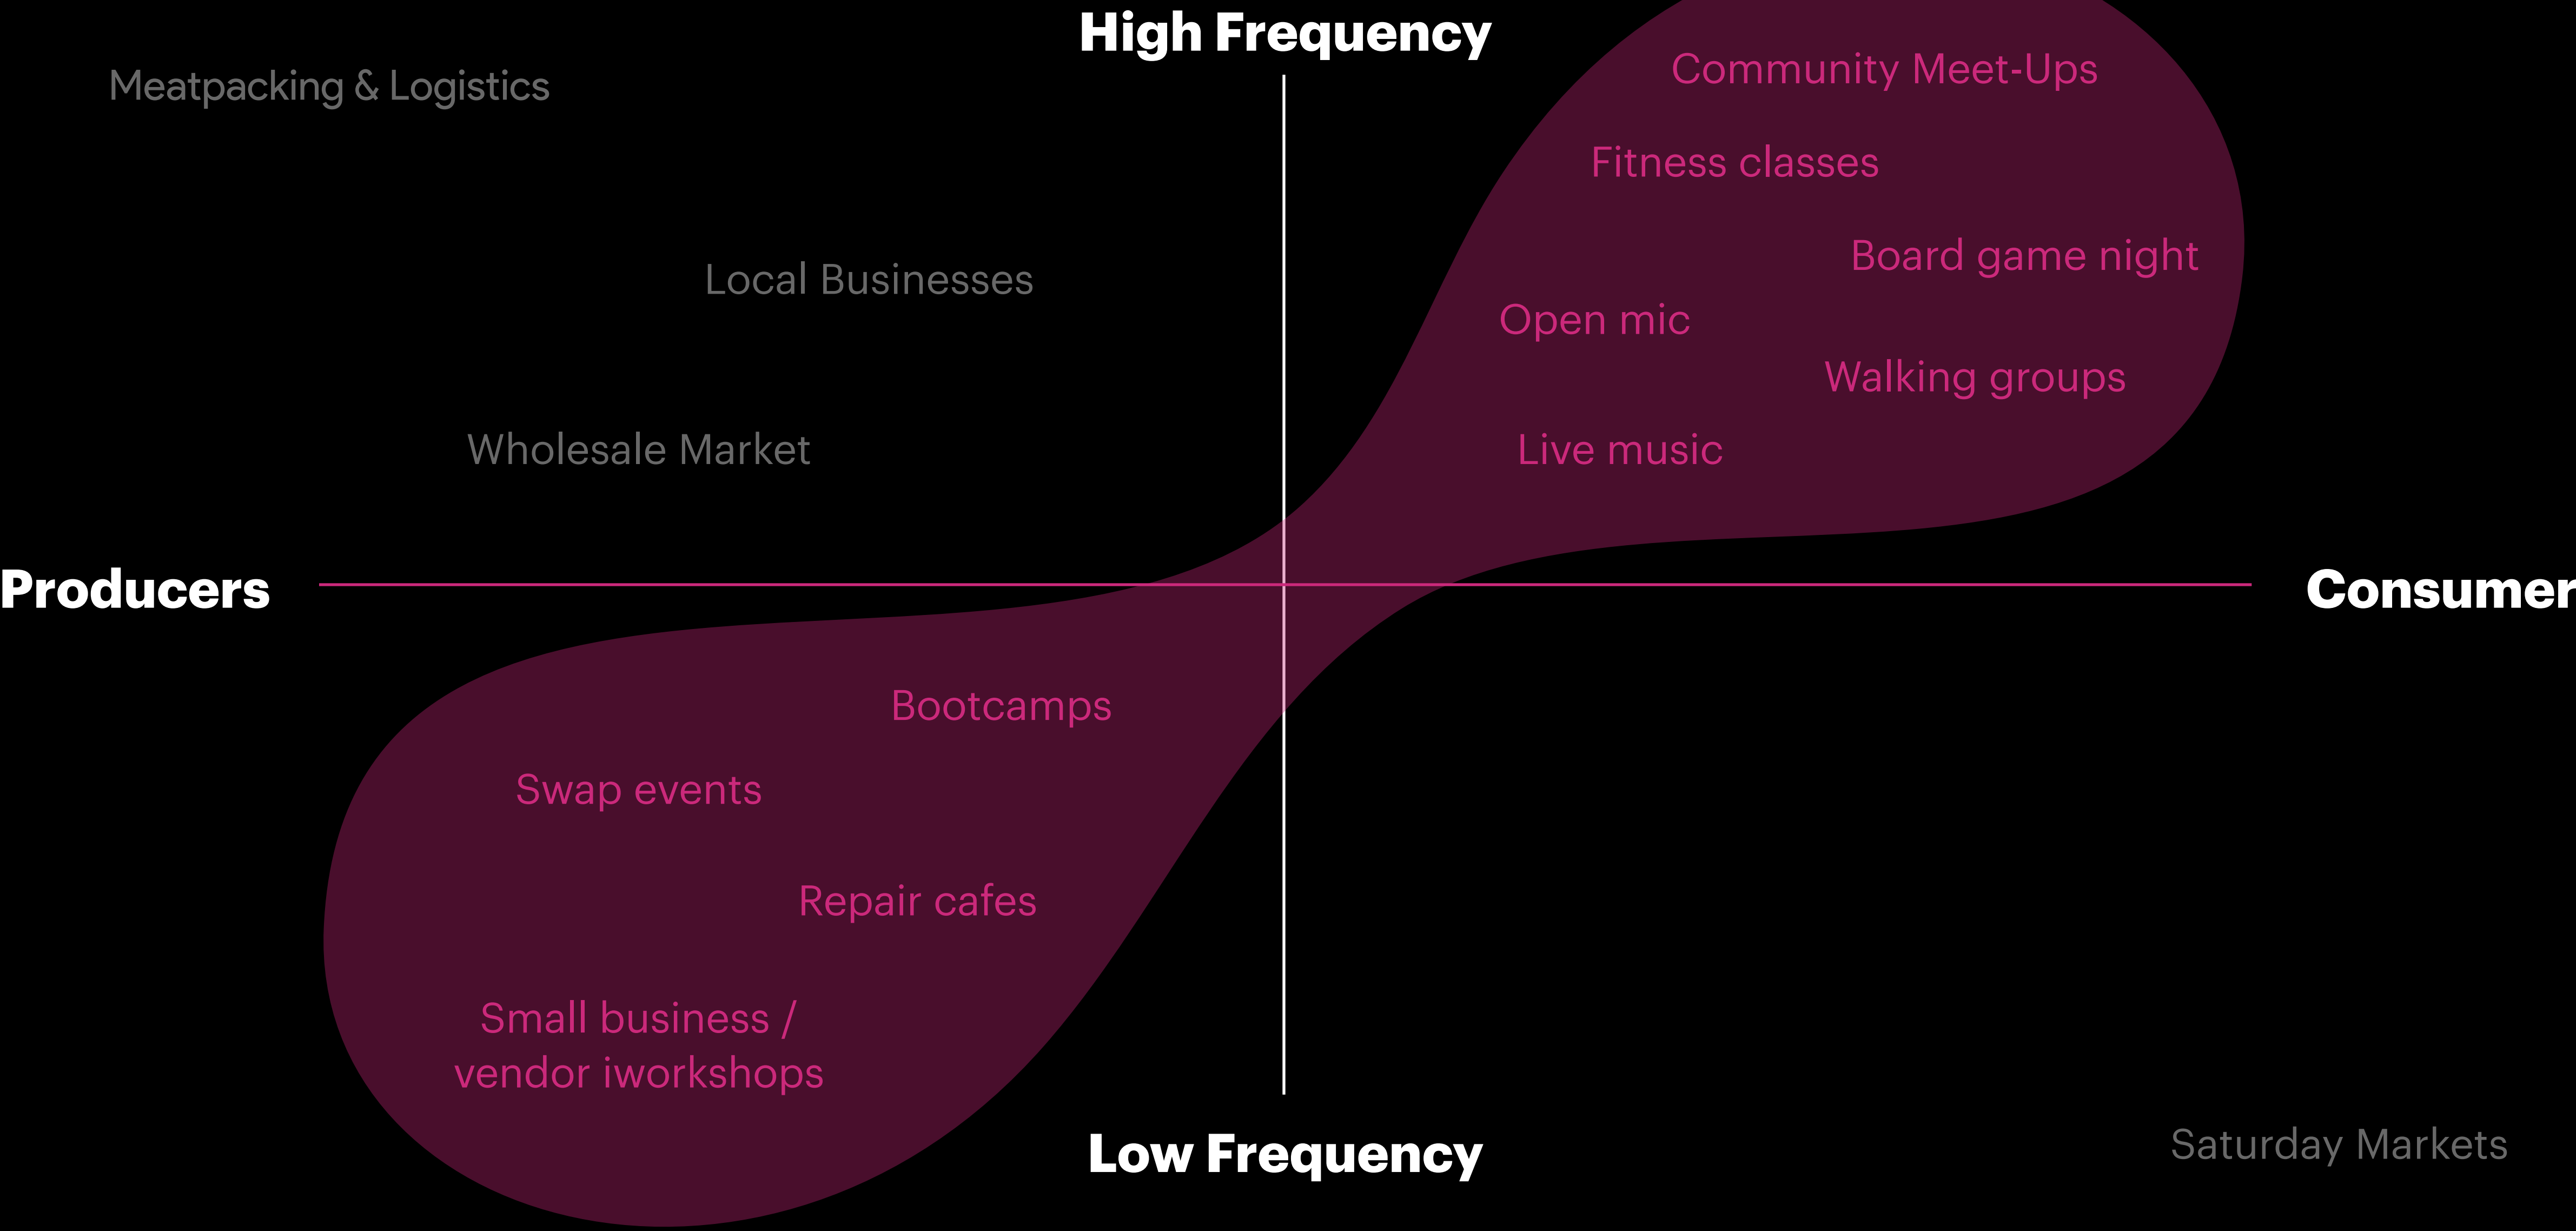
High Frequency

Meatpacking & Logistics

Community Meet-Ups

Fitness classes

Board game night

Local Businesses

Open mic

Walking groups

Wholesale Market

Live music

Producers

Consumer

Bootcamps

Swap events

Repair cafes

Small business / vendor iworkshops

Low Frequency

Saturday Markets